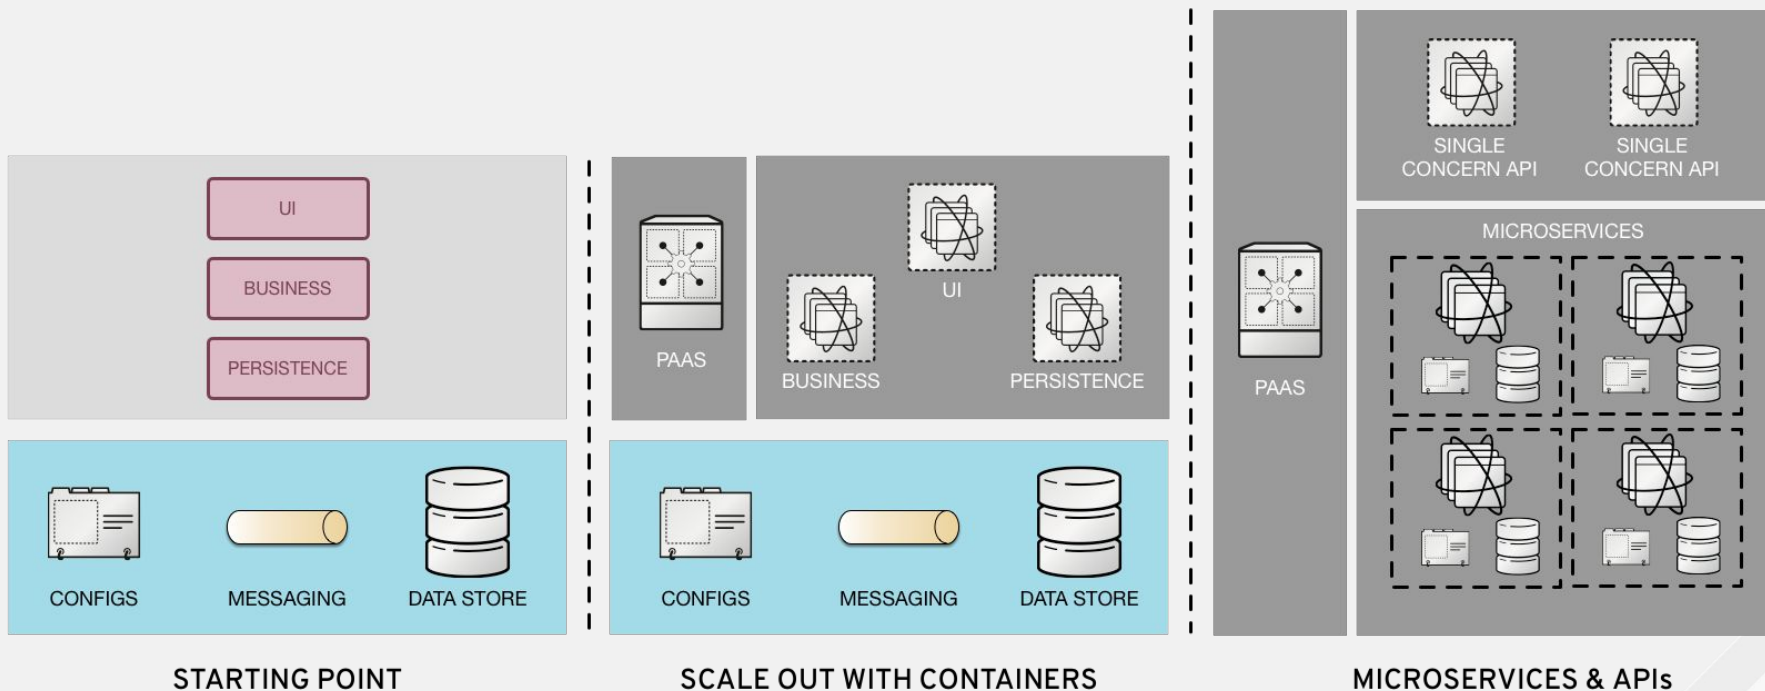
UI

BUSINESS

PERSISTENCE

CONFIGS

MESSAGING

DATA STORE

STARTING POINT

PAAS

UI

BUSINESS

PERSISTENCE

CONFIGS

MESSAGING

DATA STORE

SCALE OUT WITH CONTAINERS

PAAS

SINGLE CONCERN API

SINGLE CONCERN API

MICROSERVICES

MICROSERVICES & APIs